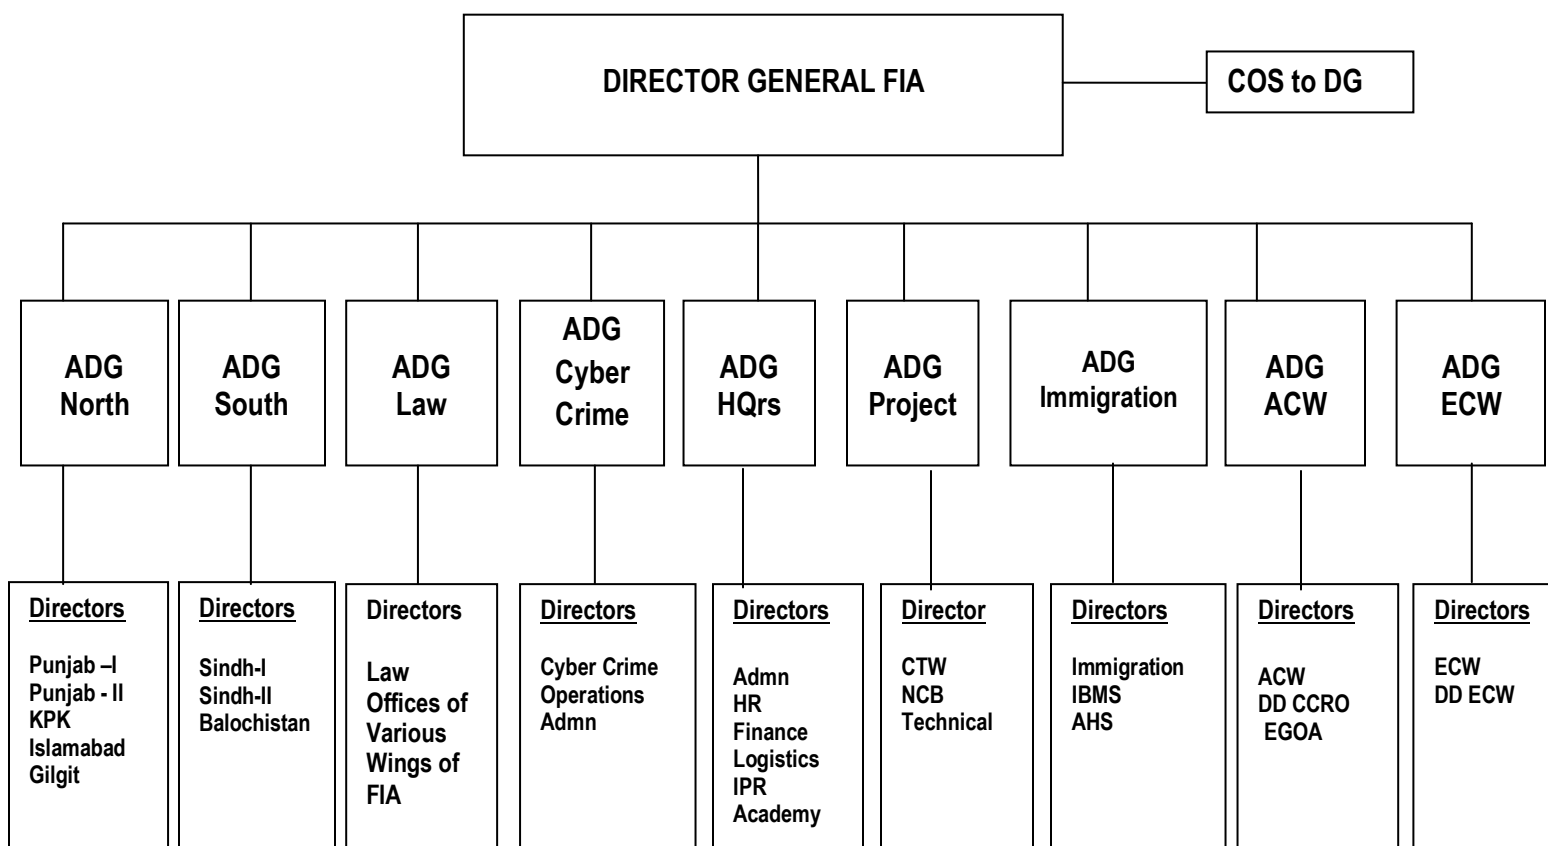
DIRECTOR GENERAL FIA

COS to DG

ADG North

ADG South

ADG Law

ADG Cyber Crime

ADG HQrs

ADG Project

ADG Immigration

ADG ACW

ADG ECW

Directors

Punjab –I
Punjab - II
KPK
Islamabad
Gilgit

Directors

Sindh-I
Sindh-II
Balochistan

Directors

Law Offices of Various Wings of FIA

Directors

Cyber Crime Operations
Admn

Directors

Admn
HR
Finance
Logistics
IPR
Academy

Director

CTW
NCB
Technical

Directors

Immigration
IBMS
AHS

Directors

ACW
DD CCRO
EGOA

Directors

ECW
DD ECW